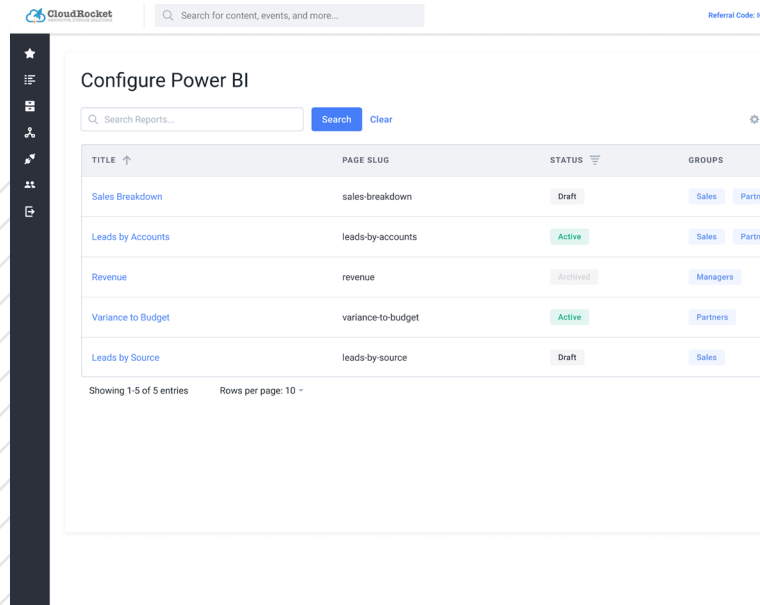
CloudRocket

Search for content, events, and more...

Referral Code: I

Configure Power BI

Search Reports...

Search

Clear

| TITLE | PAGE SLUG | STATUS | GROUPS |
|---|---|---|---|
| Sales Breakdown | sales-breakdown | Draft | Sales Partn |
| Leads by Accounts | leads-by-accounts | Active | Sales Partn |
| Revenue | revenue | Archived | Managers |
| Variance to Budget | variance-to-budget | Active | Partners |
| Leads by Source | leads-by-source | Draft | Sales |

Showing 1-5 of 5 entries

Rows per page: 10